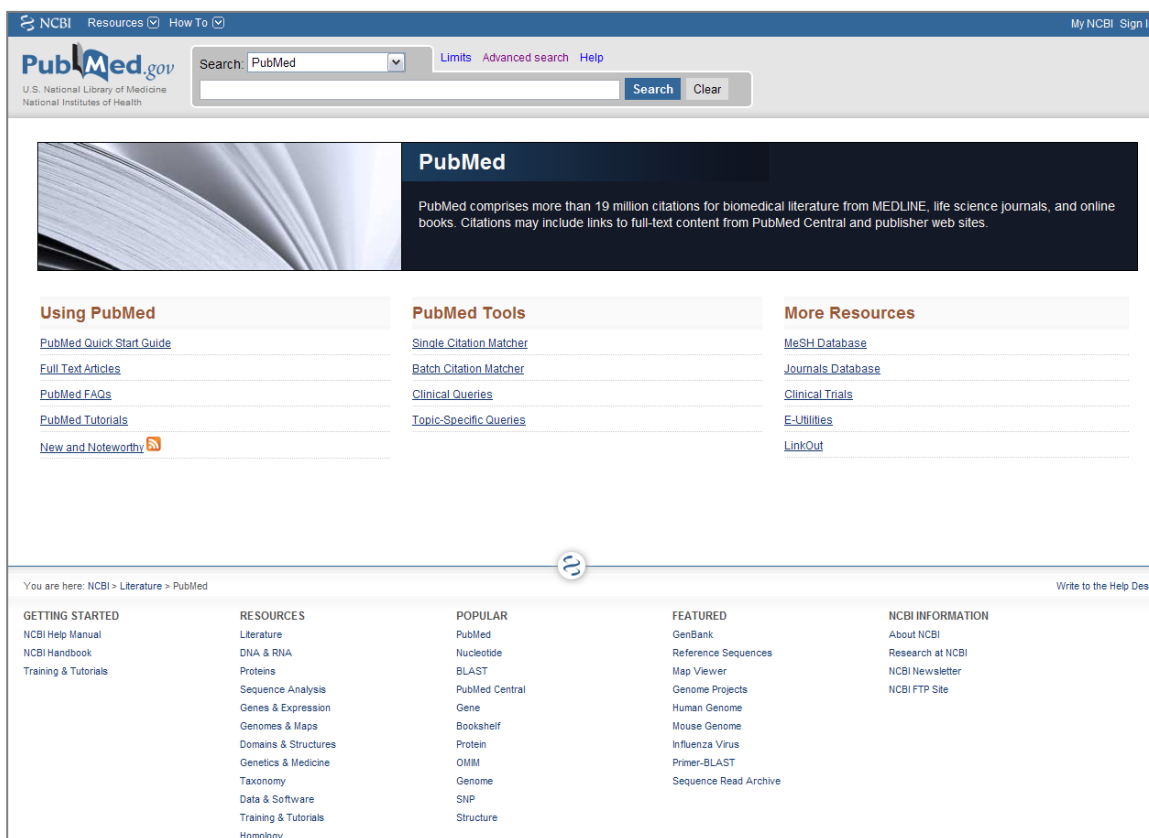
NCBI Resources How To

My NCBI Sign I

PubMed.gov
U.S. National Library of Medicine
National Institutes of Health

Search: PubMed

Limits Advanced search Help

Search Clear

PubMed

PubMed comprises more than 19 million citations for biomedical literature from MEDLINE, life science journals, and online books. Citations may include links to full-text content from PubMed Central and publisher web sites.

Using PubMed
PubMed Quick Start Guide
Full Text Articles
PubMed FAQs
PubMed Tutorials
New and Noteworthy

PubMed Tools
Single Citation Matcher
Batch Citation Matcher
Clinical Queries
Topic-Specific Queries

More Resources
MeSH Database
Journals Database
Clinical Trials
E-Utilities
LinkOut

You are here: NCBI > Literature > PubMed

Write to the Help Des

GETTING STARTED
NCBI Help Manual
NCBI Handbook
Training & Tutorials

RESOURCES
Literature
DNA & RNA
Proteins
Sequence Analysis
Genes & Expression
Genomes & Maps
Domains & Structures
Genetics & Medicine
Taxonomy
Data & Software
Training & Tutorials
Homology

POPULAR
PubMed
Nucleotide
BLAST
PubMed Central
Gene
Bookshelf
Protein
OMIM
Genome
SNP
Structure

FEATURED
GenBank
Reference Sequences
Map Viewer
Genome Projects
Human Genome
Mouse Genome
Influenza Virus
Primer-BLAST
Sequence Read Archive

NCBI INFORMATION
About NCBI
Research at NCBI
NCBI Newsletter
NCBI FTP Site